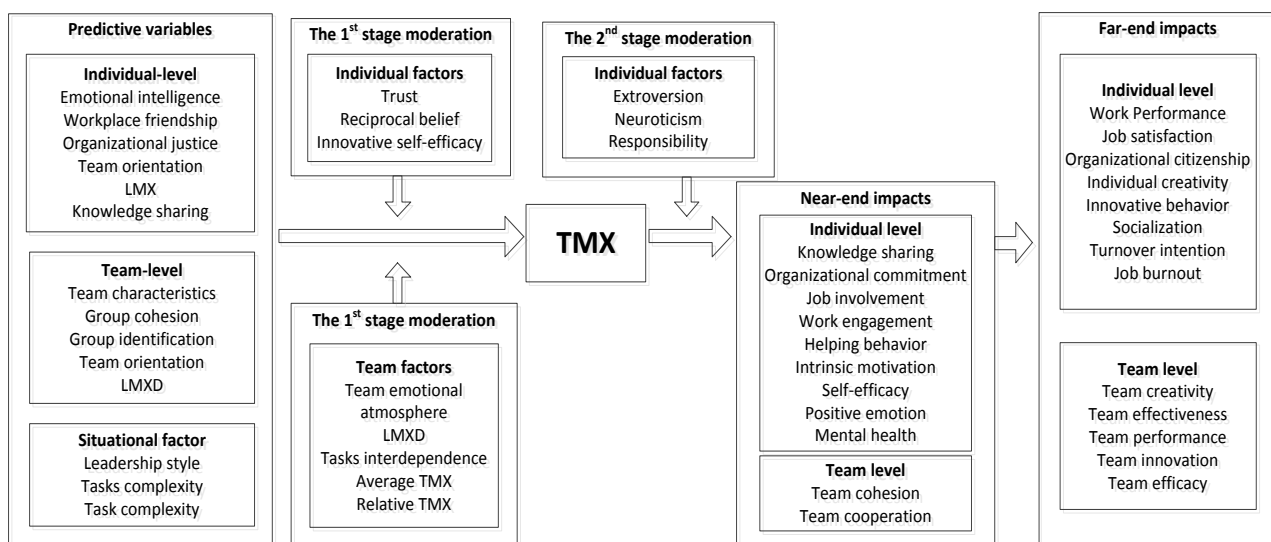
Predictive variables

Individual-level
Emotional intelligence
Workplace friendship
Organizational justice
Team orientation
LMX
Knowledge sharing

Team-level
Team characteristics
Group cohesion
Group identification
Team orientation
LMXD

Situational factor
Leadership style
Tasks complexity
Task complexity

The 1$^{st}$ stage moderation

Individual factors
Trust
Reciprocal belief
Innovative self-efficacy

The 1$^{st}$ stage moderation

Team factors
Team emotional atmosphere
LMXD
Tasks interdependence
Average TMX
Relative TMX

TMX

The 2$^{nd}$ stage moderation

Individual factors
Extroversion
Neuroticism
Responsibility

Near-end impacts

Individual level
Knowledge sharing
Organizational commitment
Job involvement
Work engagement
Helping behavior
Intrinsic motivation
Self-efficacy
Positive emotion
Mental health

Team level
Team cohesion
Team cooperation

Far-end impacts

Individual level
Work Performance
Job satisfaction
Organizational citizenship
Individual creativity
Innovative behavior
Socialization
Turnover intention
Job burnout

Team level
Team creativity
Team effectiveness
Team performance
Team innovation
Team efficacy